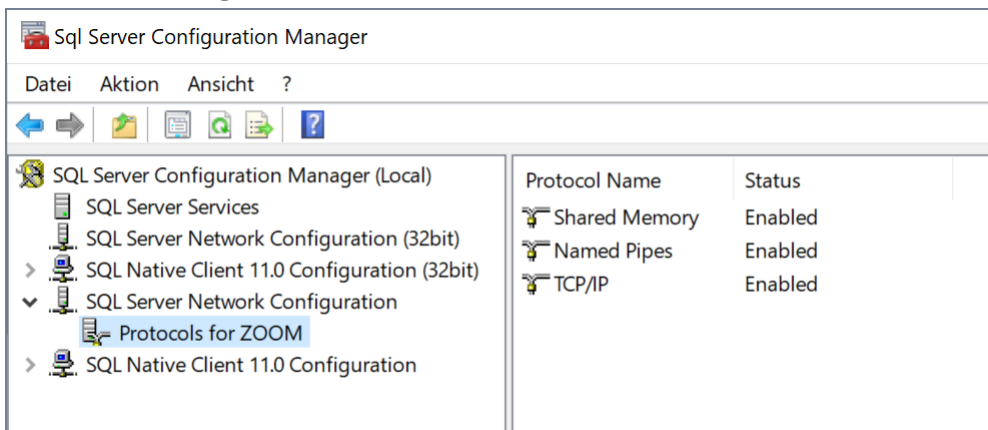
Sql Server Configuration Manager

Datei Aktion Ansicht ?

SQL Server Configuration Manager (Local)
SQL Server Services
SQL Server Network Configuration (32bit)
SQL Native Client 11.0 Configuration (32bit)
SQL Server Network Configuration
Protocols for ZOOM
SQL Native Client 11.0 Configuration

| Protocol Name | Status |
|---|---|
| Shared Memory | Enabled |
| Named Pipes | Enabled |
| TCP/IP | Enabled |